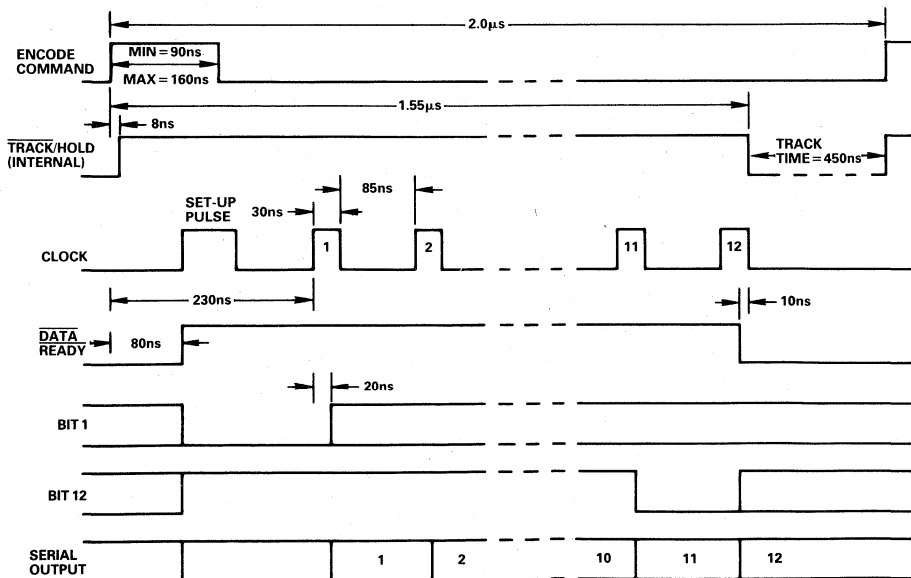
2.0μs

ENCODE COMMAND

MIN = 90ns

MAX = 160ns

1.55μs

8ns

$\overline{\text{TRACK}}$/HOLD (INTERNAL)

TRACK TIME = 450ns

SET-UP PULSE

30ns

85ns

CLOCK

1

2

11

12

230ns

10ns

$\overline{\text{DATA READY}}$

80ns

20ns

BIT 1

BIT 12

SERIAL OUTPUT

1

2

10

11

12